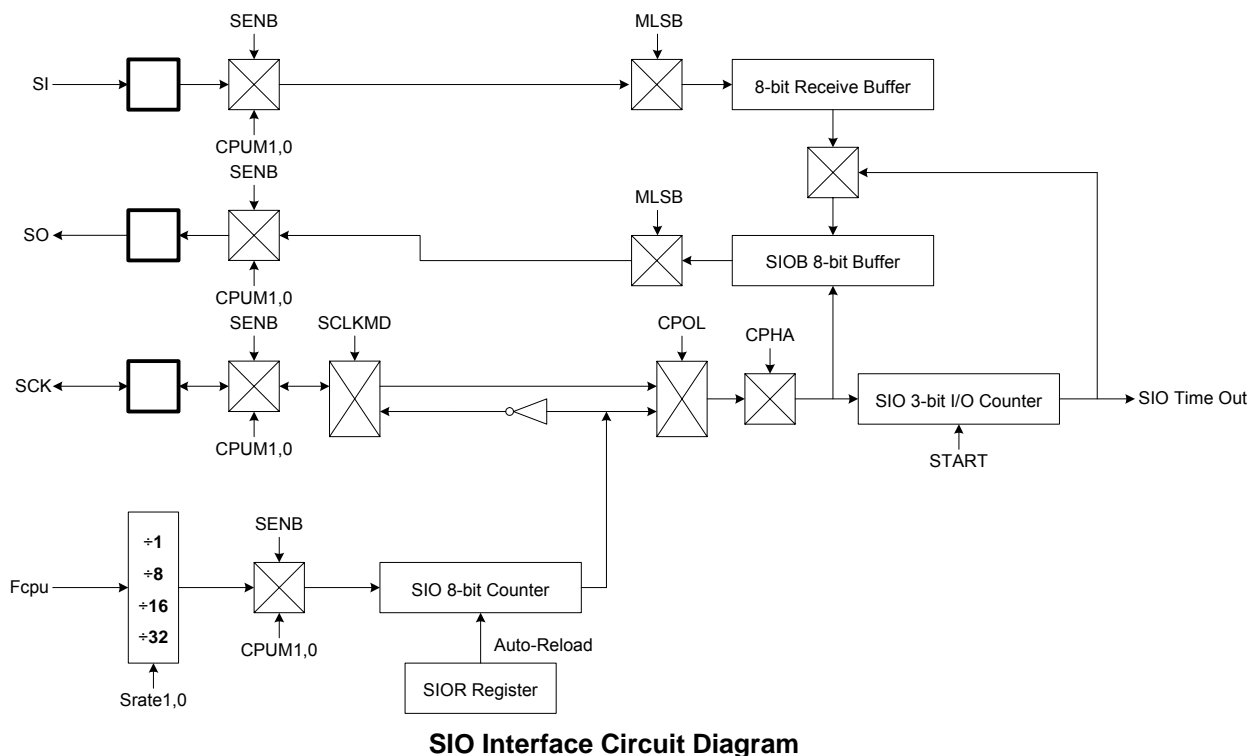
SENB

MLSB

SI

8-bit Receive Buffer

CPUM1,0

SENB

MLSB

SO

SIOB 8-bit Buffer

CPUM1,0

SENB

SCLKMD

CPOL

CPHA

SCK

SIO 3-bit I/O Counter

SIO Time Out

CPUM1,0

START

SENB

÷1

÷8

Fcpu

÷16

SIO 8-bit Counter

÷32

CPUM1,0

Auto-Reload

Srate1,0

SIOR Register

SIO Interface Circuit Diagram